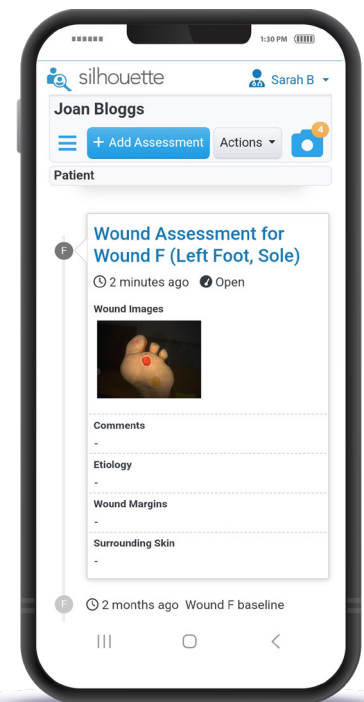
1:30 PM

silhouette

Sarah B

Joan Bloggs

+ Add Assessment

Actions

4

Patient

F

Wound Assessment for Wound F (Left Foot, Sole)

2 minutes ago Open

Wound Images

Comments

-

Etiology

-

Wound Margins

-

Surrounding Skin

-

F

2 months ago Wound F baseline